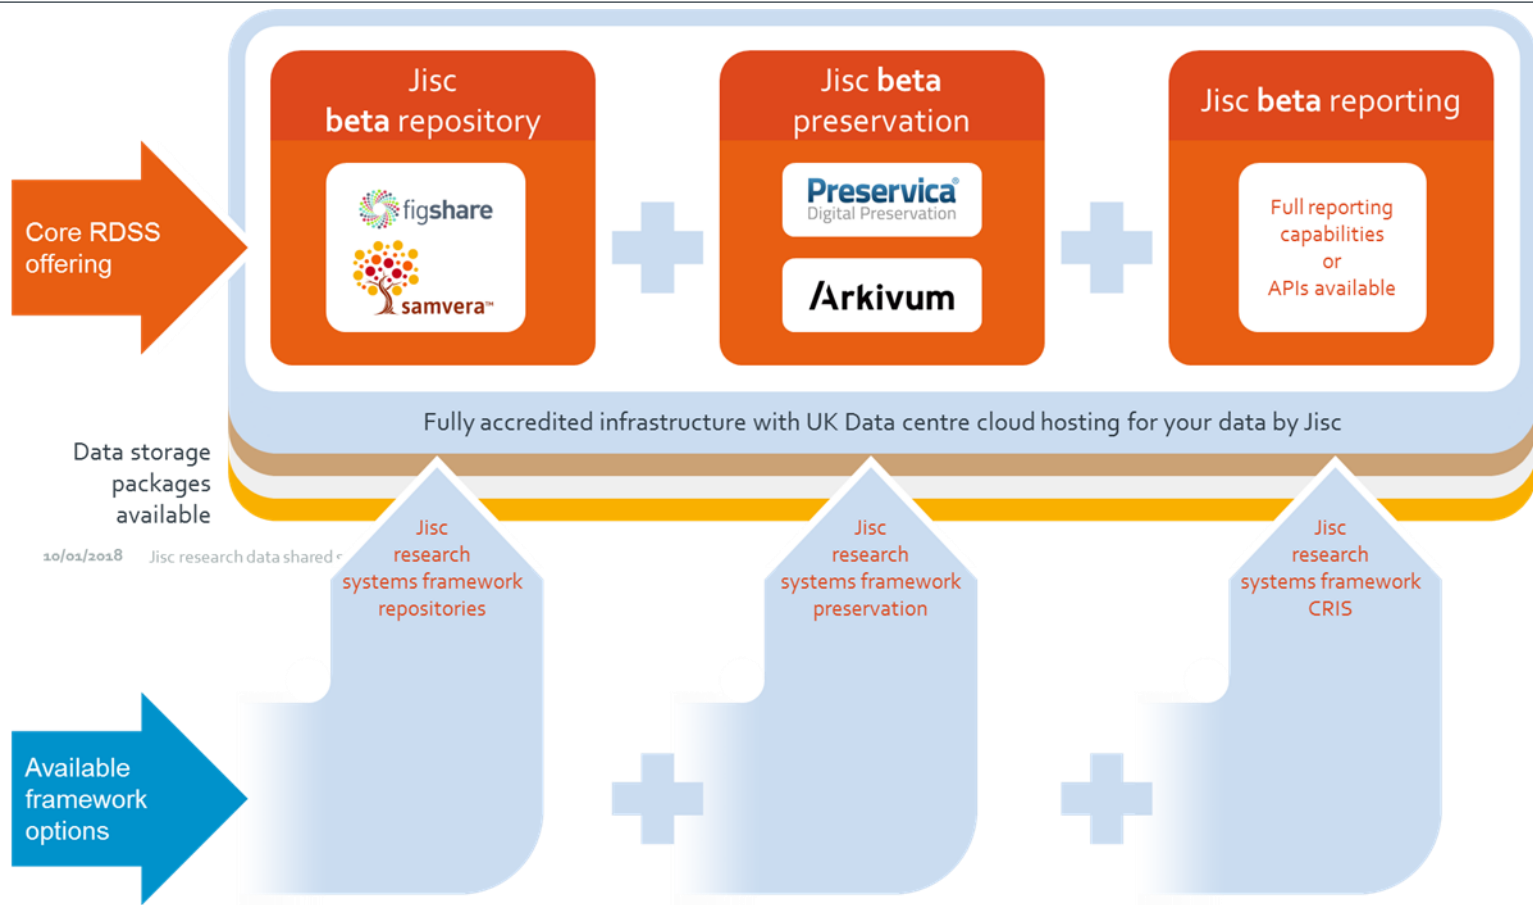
Core RDSS offering

Jisc beta repository

figshare

samvera™

Jisc beta preservation

Preservica Digital Preservation

Arkivum

Jisc beta reporting

Full reporting capabilities or APIs available

Fully accredited infrastructure with UK Data centre cloud hosting for your data by Jisc

Data storage packages available

10/01/2018 Jisc research data shared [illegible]

Jisc research systems framework repositories

Jisc research systems framework preservation

Jisc research systems framework CRIS

Available framework options